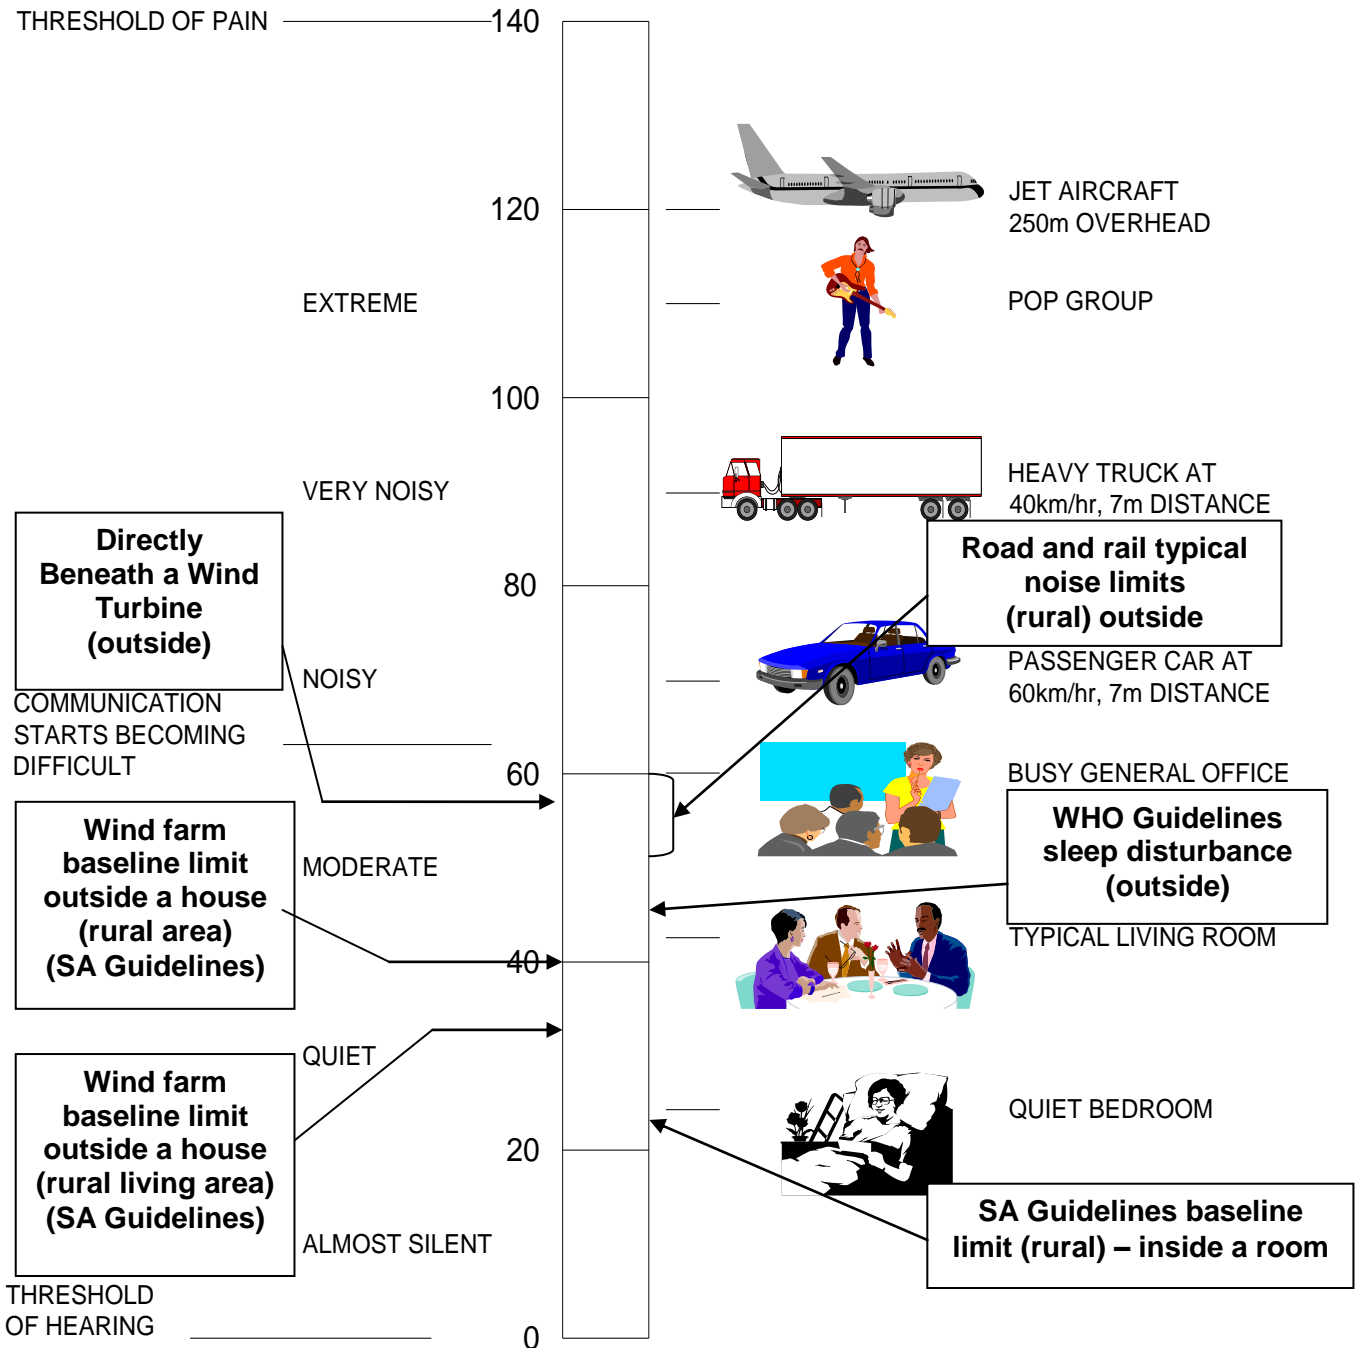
THRESHOLD OF PAIN 140

120

JET AIRCRAFT 250m OVERHEAD

EXTREME

POP GROUP

100

VERY NOISY

HEAVY TRUCK AT 40km/hr, 7m DISTANCE

Directly Beneath a Wind Turbine (outside)

80

Road and rail typical noise limits (rural) outside

NOISY

PASSENGER CAR AT 60km/hr, 7m DISTANCE

COMMUNICATION STARTS BECOMING DIFFICULT

60

BUSY GENERAL OFFICE

Wind farm baseline limit outside a house (rural area) (SA Guidelines)

MODERATE

WHO Guidelines sleep disturbance (outside)

TYPICAL LIVING ROOM

40

QUIET

Wind farm baseline limit outside a house (rural living area) (SA Guidelines)

QUIET BEDROOM

20

SA Guidelines baseline limit (rural) – inside a room

ALMOST SILENT

THRESHOLD OF HEARING

0